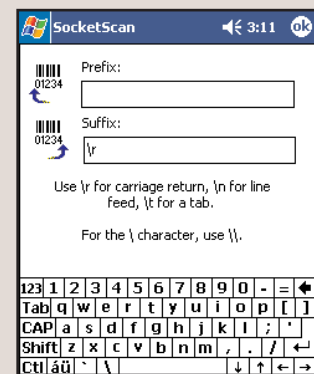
SocketScan 3:11 ok

01234
Prefix:

01234
Suffix:
\r

Use \r for carriage return, \n for line feed, \t for a tab.

For the \ character, use \\.

123 1 2 3 4 5 6 7 8 9 0 - =
Tab q w e r t y u i o p [ ]
CAP a s d f g h j k l ; '
Shift z x c v b n m , . /
Ctl áü ` \